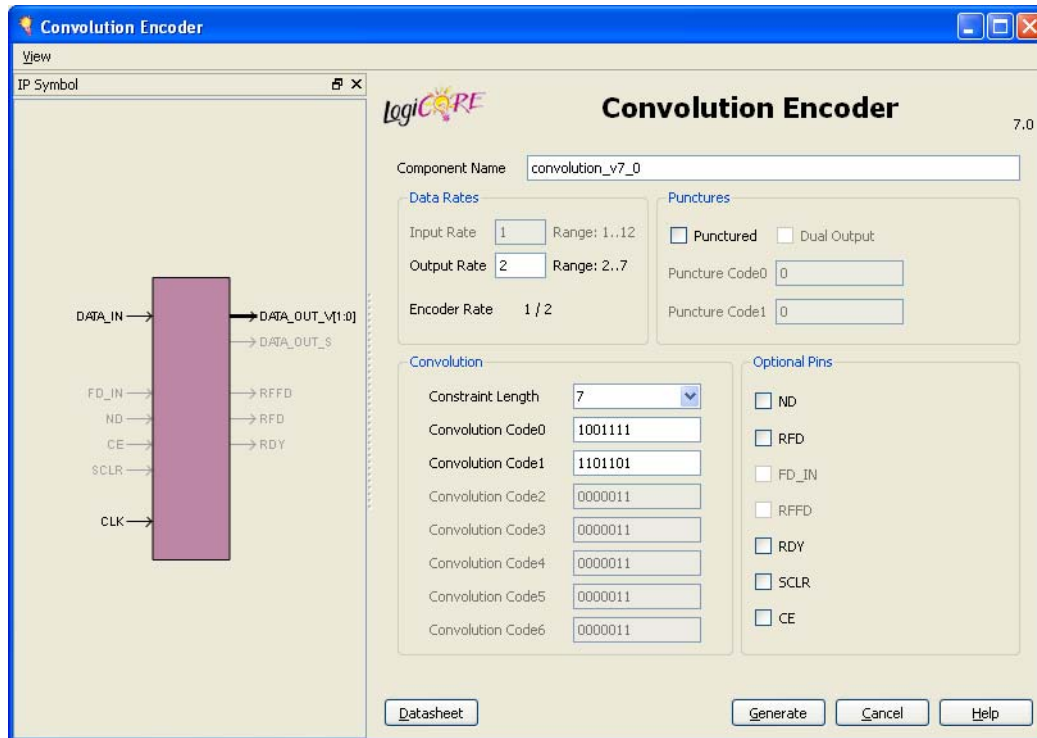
Convolution Encoder

View

IP Symbol

DATA_IN
DATA_OUT_V[1:0]
DATA_OUT_S
FD_IN
RFFD
ND
RFD
CE
RDY
SCLR
CLK

LogiCORE

Convolution Encoder

7.0

Component Name convolution_v7_0

Data Rates

Input Rate 1 Range: 1..12

Output Rate 2 Range: 2..7

Encoder Rate 1 / 2

Punctures

Punctured Dual Output

Puncture Code0 0

Puncture Code1 0

Convolution

Constraint Length 7

Convolution Code0 1001111

Convolution Code1 1101101

Convolution Code2 0000011

Convolution Code3 0000011

Convolution Code4 0000011

Convolution Code5 0000011

Convolution Code6 0000011

Optional Pins

ND

RFD

FD_IN

RFFD

RDY

SCLR

CE

Datasheet

Generate Cancel Help